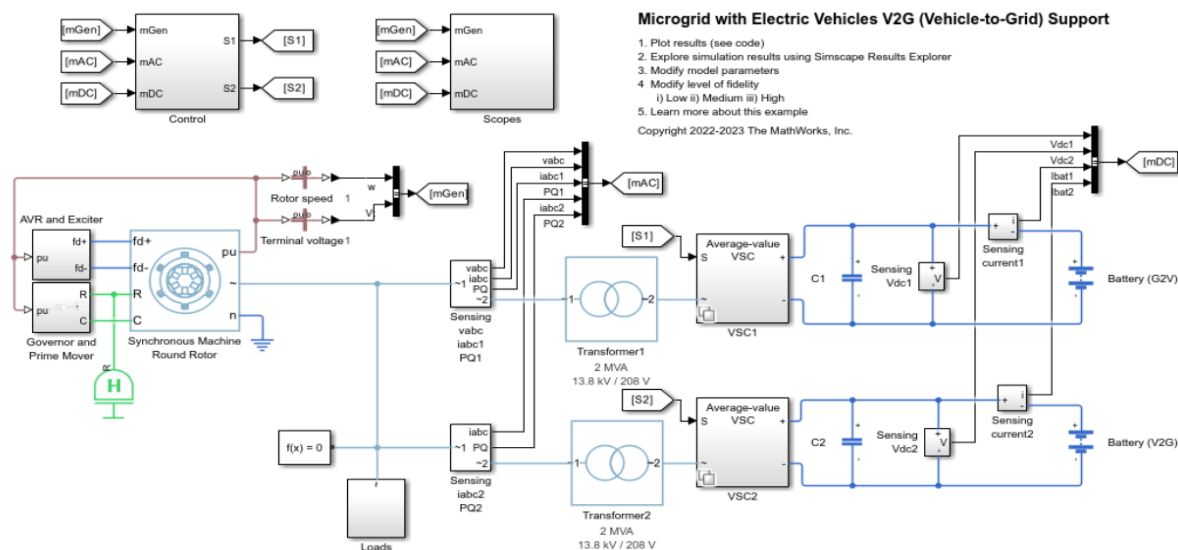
Microgrid with Electric Vehicles V2G (Vehicle-to-Grid) Support

1. Plot results (see code)
2. Explore simulation results using Simscape Results Explorer
3. Modify model parameters
4 Modify level of fidelity
i) Low ii) Medium iii) High
5. Learn more about this example

Copyright 2022-2023 The MathWorks, Inc.

[mGen] mGen
[mAC] mAC
[mDC] mDC
S1 [S1]
S2 [S2]
Control

[mGen] mGen
[mAC] mAC
[mDC] mDC
Scopes

AVR and Exciter
pu fd+ fd-
fd+ fd-
pu R C
Governor and Prime Mover
R C
pu
~
n
Synchronous Machine Round Rotor
H

pu
Rotor speed 1
w
pu
V
Terminal voltage 1
[mGen]

vabc
iabc1
PQ1
iabc2
PQ2
[mAC]

vabc
iabc
PQ
~1
~2
Sensing vabc iabc1 PQ1

1 2
Transformer1
2 MVA
13.8 kV / 208 V

[S1]
Average-value VSC
S
+
~
-
VSC1

C1
Sensing Vdc1
V
Sensing current1
Battery (G2V)

Vdc1
Vdc2
Ibat1
Ibat2
[mDC]

f(x) = 0

iabc
~1 PQ
~2
Sensing iabc2 PQ2

Loads

1 2
Transformer2
2 MVA
13.8 kV / 208 V

[S2]
Average-value VSC
S
+
~
-
VSC2

C2
Sensing Vdc2
V
Sensing current2
Battery (V2G)